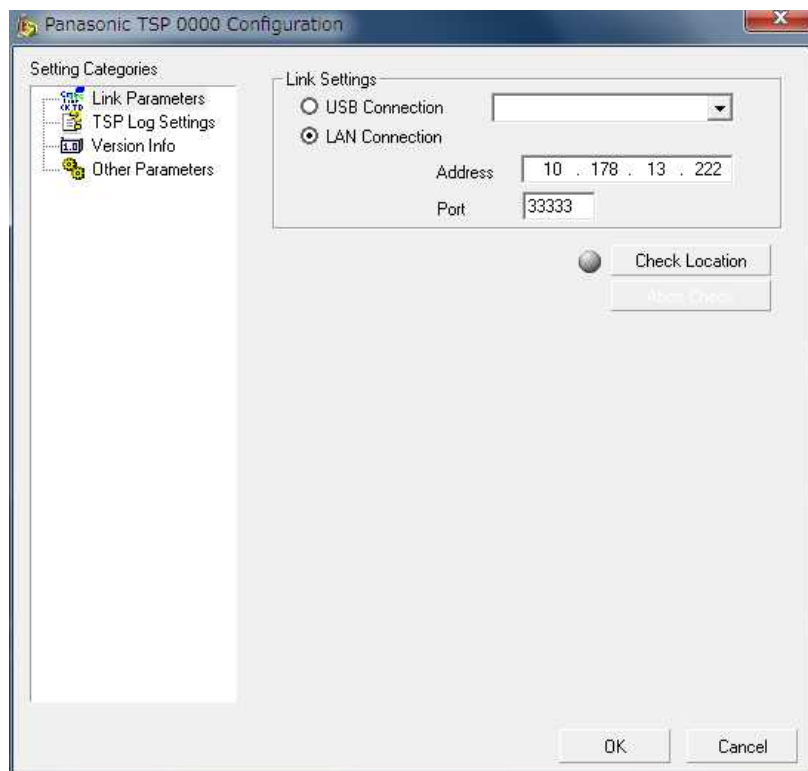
Panasonic TSP 0000 Configuration

Setting Categories
Link Parameters
TSP Log Settings
Version Info
Other Parameters

Link Settings
USB Connection
LAN Connection
Address 10 . 178 . 13 . 222
Port 33333

Check Location
Abort Check

OK
Cancel